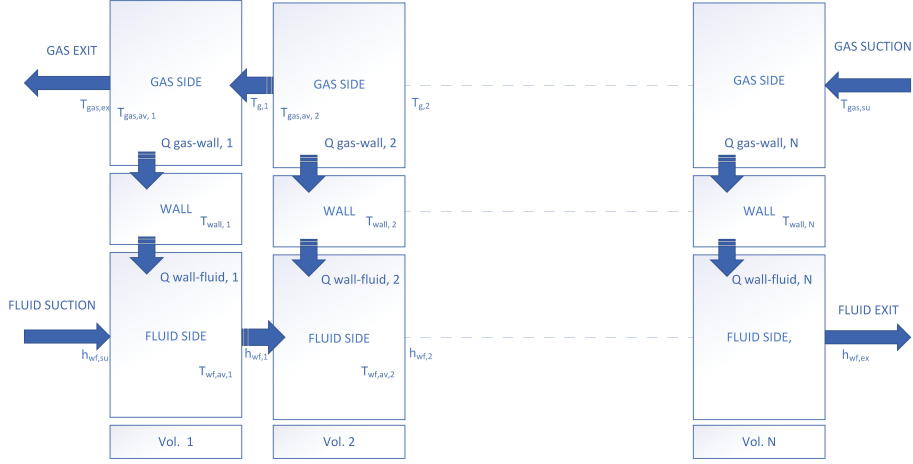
GAS EXIT

$T_{gas,ex}$

GAS SIDE

$T_{gas,av,\ 1}$

Q gas-wall, 1

$T_{g,1}$

GAS SIDE

$T_{gas,av,\ 2}$

Q gas-wall, 2

$T_{g,2}$

GAS SIDE

Q gas-wall, N

GAS SUCTION

$T_{gas,su}$

WALL $T_{wall,\ 1}$

WALL $T_{wall,\ 2}$

WALL $T_{wall,\ N}$

FLUID SUCTION

$h_{wf,su}$

Q wall-fluid, 1

FLUID SIDE

$T_{wf,av,1}$

$h_{wf,1}$

Q wall-fluid, 2

FLUID SIDE

$T_{wf,av,2}$

$h_{wf,2}$

Q wall-fluid, N

FLUID SIDE,

FLUID EXIT

$h_{wf,ex}$

Vol. 1

Vol. 2

Vol. N